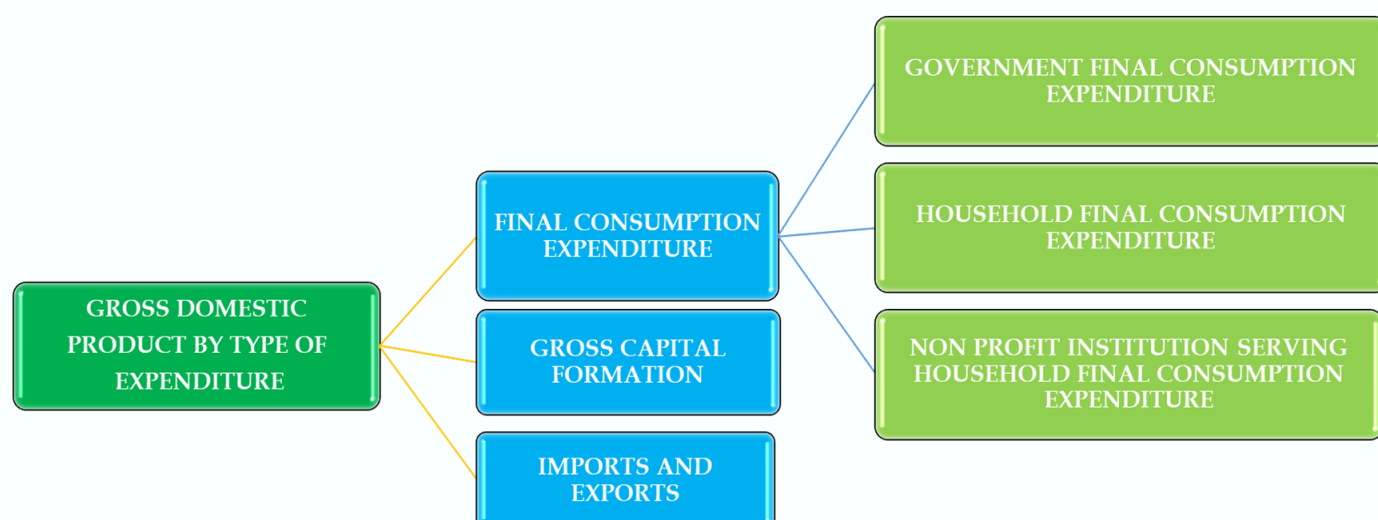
GROSS DOMESTIC PRODUCT BY TYPE OF EXPENDITURE

FINAL CONSUMPTION EXPENDITURE

GROSS CAPITAL FORMATION

IMPORTS AND EXPORTS

GOVERNMENT FINAL CONSUMPTION EXPENDITURE

HOUSEHOLD FINAL CONSUMPTION EXPENDITURE

NON PROFIT INSTITUTION SERVING HOUSEHOLD FINAL CONSUMPTION EXPENDITURE